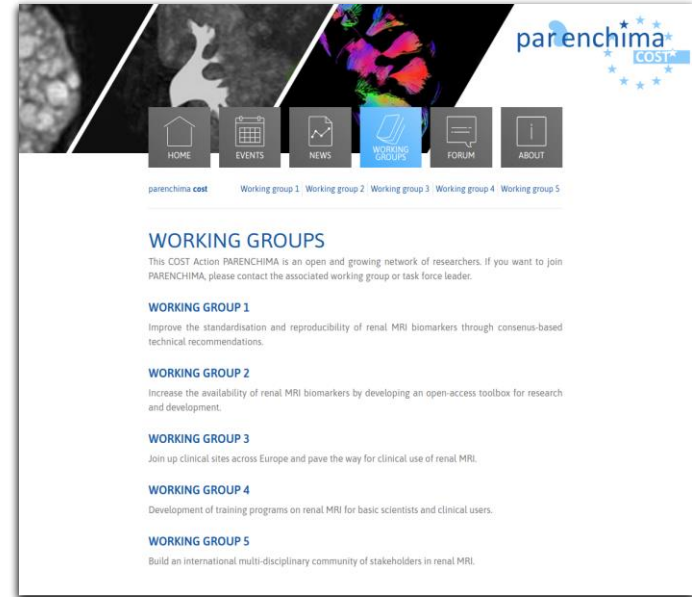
parenchima COST

HOME EVENTS NEWS WORKING GROUPS FORUM ABOUT

parenchima cost

Working group 1 | Working group 2 | Working group 3 | Working group 4 | Working group 5

WORKING GROUPS

This COST Action PARENCHIMA is an open and growing network of researchers. If you want to join PARENCHIMA, please contact the associated working group or task force leader.

WORKING GROUP 1

Improve the standardisation and reproducibility of renal MRI biomarkers through consenus-based technical recommendations.

WORKING GROUP 2

Increase the availability of renal MRI biomarkers by developing an open-access toolbox for research and development.

WORKING GROUP 3

Join up clinical sites across Europe and pave the way for clinical use of renal MRI.

WORKING GROUP 4

Development of training programs on renal MRI for basic scientists and clinical users.

WORKING GROUP 5

Build an international multi-disciplinary community of stakeholders in renal MRI.